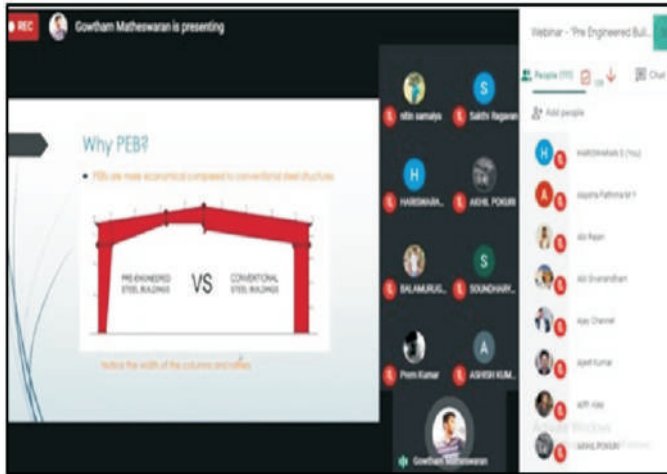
REC

Gowtham Matheswaran is presenting

Why PEB?

PEBs are more economical compared to conventional steel structures

PRE ENGINEERED STEEL BUILDINGS

VS

CONVENTIONAL STEEL BUILDINGS

Notice the width of the columns and rafters

nitin samalya

Sakthi Ragavan

H

HARISWARA...

S

AKHIL POKURI

BALAMURUG...

S

SOUNDHARY...

Prem Kumar

A

ASHISH KUM...

Gowtham Matheswaran

Webinar - "Pre Engineered Buil...

People (11)

Chat

Add people

H

HARISWARAN S (You)

A

Aayisha Fathima M Y

Abi Rajan

Abi Sivanandhan

Ajay Channel

Ajeeth Kumar

AJITH Ajay

AKHIL POKURI

Activate Windows